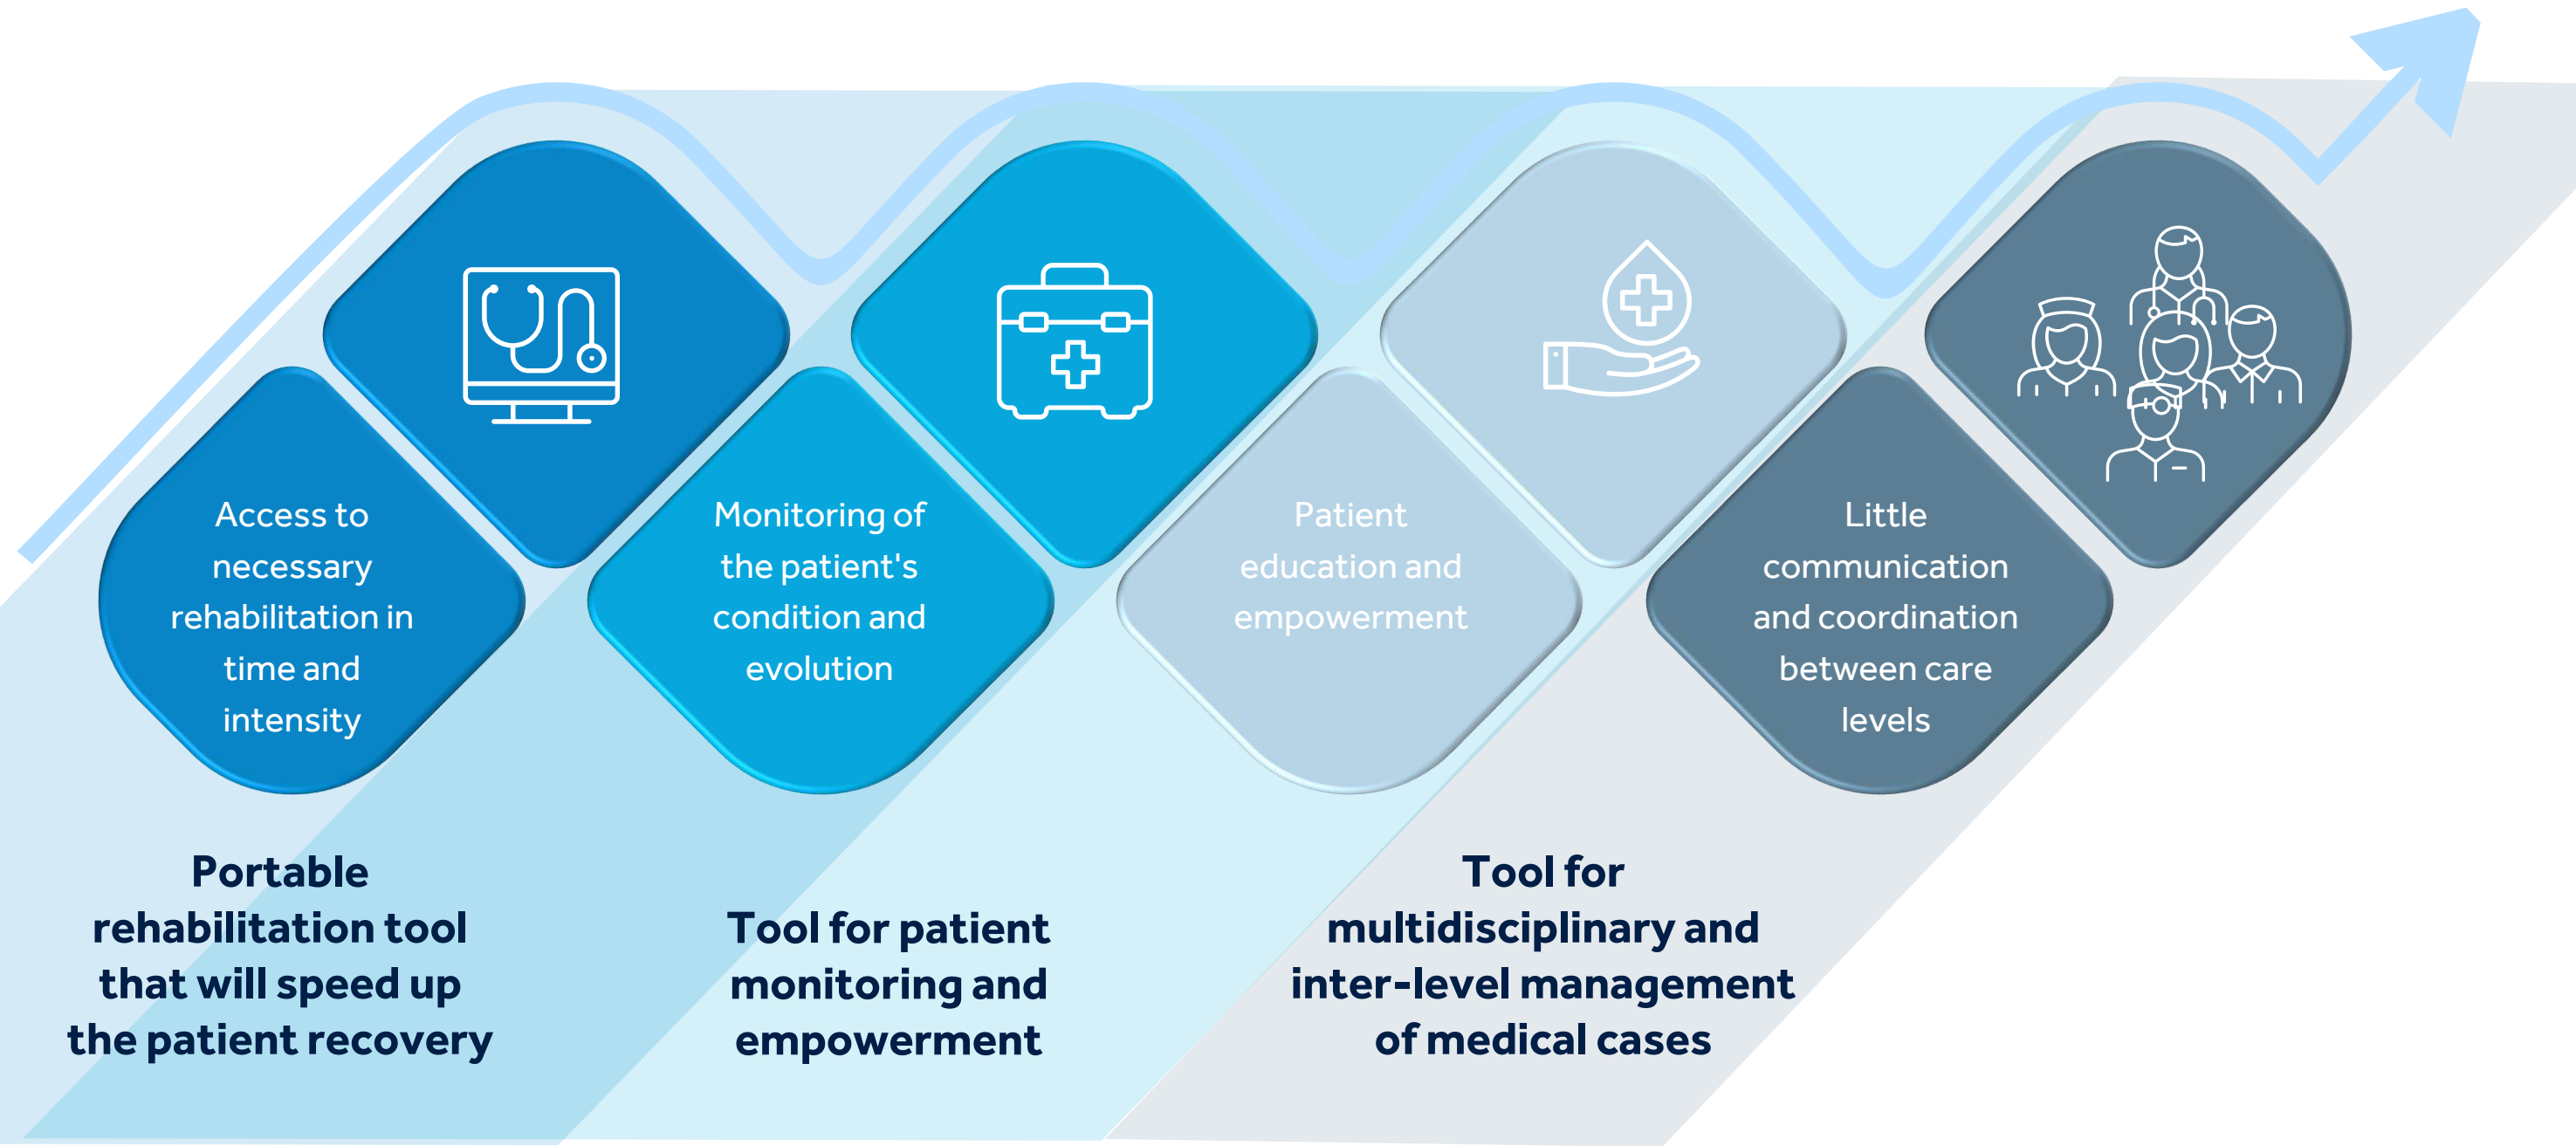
Access to necessary rehabilitation in time and intensity

Monitoring of the patient's condition and evolution

Patient education and empowerment

Little communication and coordination between care levels

Portable rehabilitation tool that will speed up the patient recovery

Tool for patient monitoring and empowerment

Tool for multidisciplinary and inter-level management of medical cases